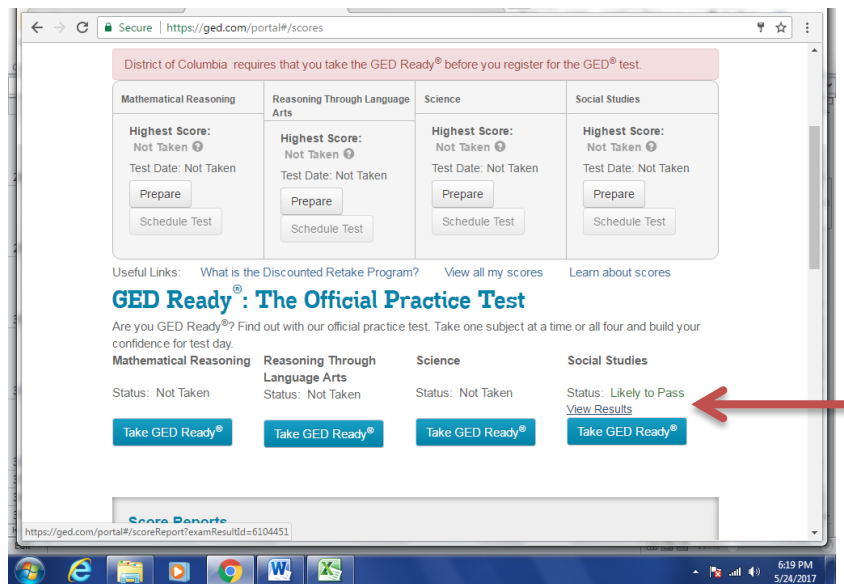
Secure | https://ged.com/portal#/scores

District of Columbia requires that you take the GED Ready® before you register for the GED® test.

| Mathematical Reasoning | Reasoning Through Language Arts | Science | Social Studies |
|---|---|---|---|
| Highest Score: Not Taken Test Date: Not Taken Prepare Schedule Test | Highest Score: Not Taken Test Date: Not Taken Prepare Schedule Test | Highest Score: Not Taken Test Date: Not Taken Prepare Schedule Test | Highest Score: Not Taken Test Date: Not Taken Prepare Schedule Test |

Useful Links: What is the Discounted Retake Program? View all my scores Learn about scores

GED Ready®: The Official Practice Test

Are you GED Ready®? Find out with our official practice test. Take one subject at a time or all four and build your confidence for test day.

Mathematical Reasoning
Status: Not Taken
Take GED Ready®

Reasoning Through Language Arts
Status: Not Taken
Take GED Ready®

Science
Status: Not Taken
Take GED Ready®

Social Studies
Status: Likely to Pass
View Results
Take GED Ready®

Score Reports

https://ged.com/portal#/scoreReport?examResultId=6104451

6:19 PM
5/24/2017